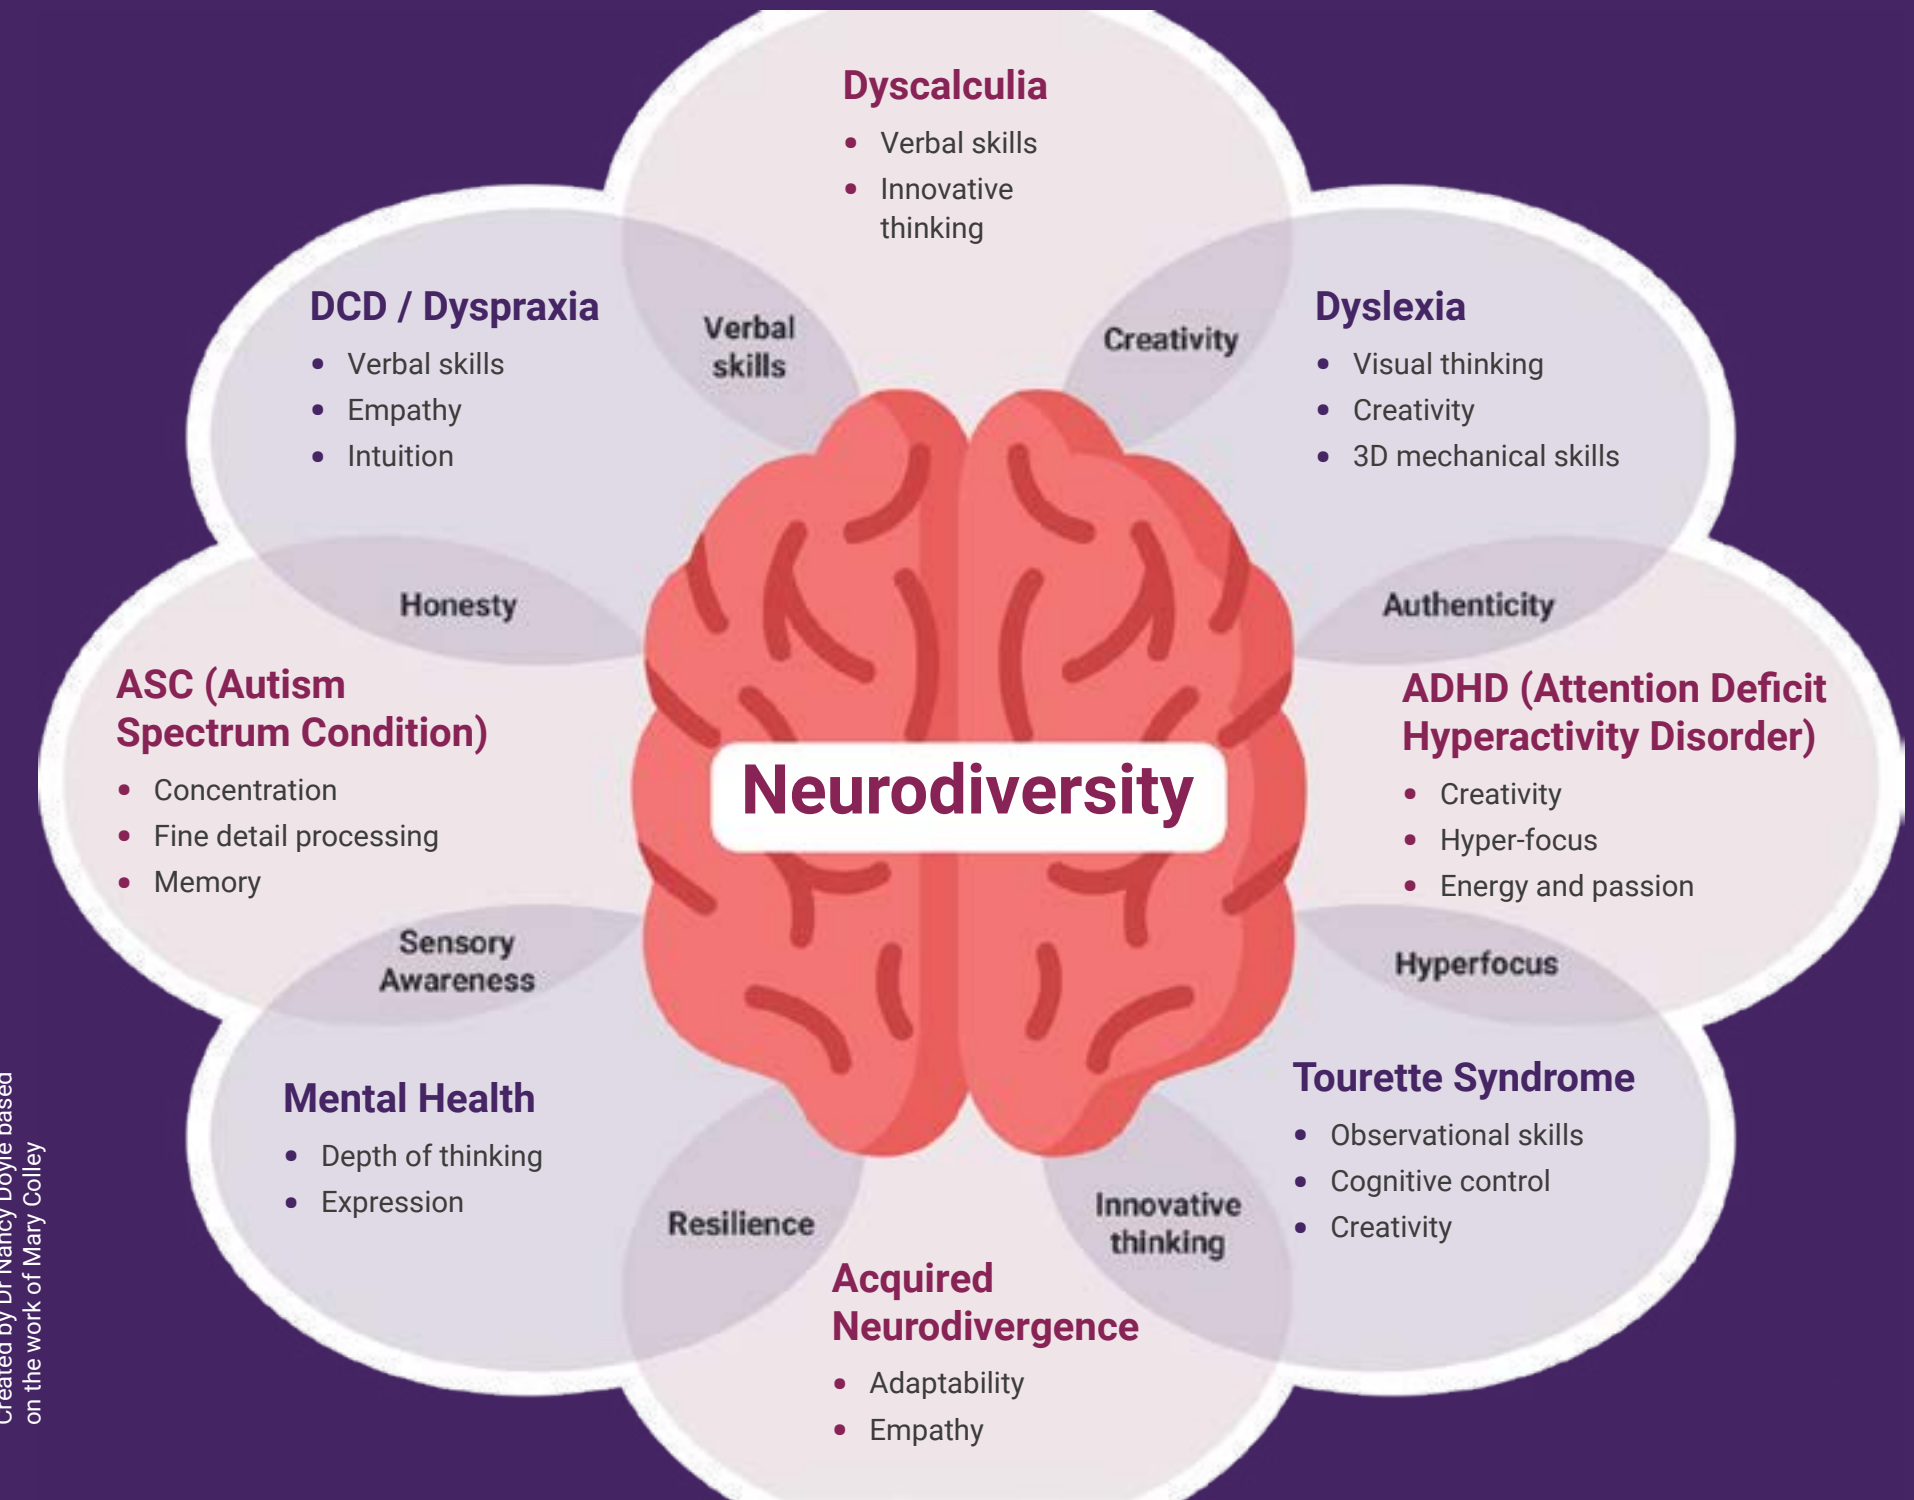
Dyscalculia
- Verbal skills
- Innovative thinking

DCD / Dyspraxia
- Verbal skills
- Empathy
- Intuition

Verbal skills

Creativity

Dyslexia
- Visual thinking
- Creativity
- 3D mechanical skills

Honesty

Authenticity

ASC (Autism Spectrum Condition)
- Concentration
- Fine detail processing
- Memory

Neurodiversity

ADHD (Attention Deficit Hyperactivity Disorder)
- Creativity
- Hyper-focus
- Energy and passion

Sensory Awareness

Hyperfocus

Mental Health
- Depth of thinking
- Expression

Tourette Syndrome
- Observational skills
- Cognitive control
- Creativity

Resilience

Innovative thinking

Acquired Neurodivergence
- Adaptability
- Empathy

Created by Dr Nancy Doyle based on the work of Mary Colley